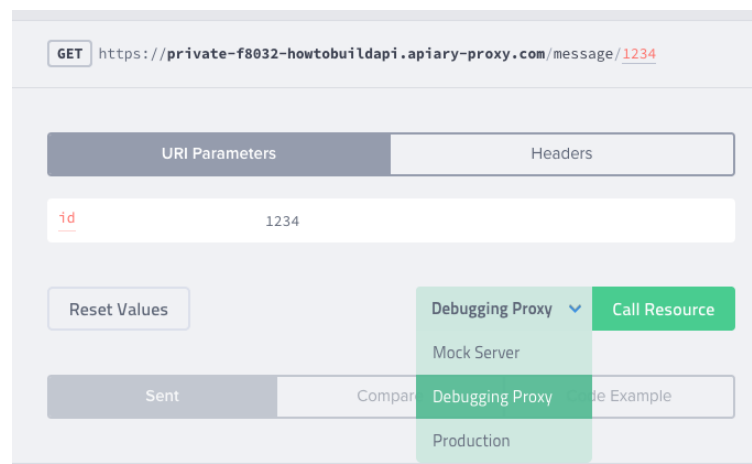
GET https://private-f8032-howtobuildapi.apiary-proxy.com/message/1234

URI Parameters
Headers

id
1234

Reset Values
Debugging Proxy
Call Resource

Mock Server
Debugging Proxy
Production

Sent
Compar
de Example